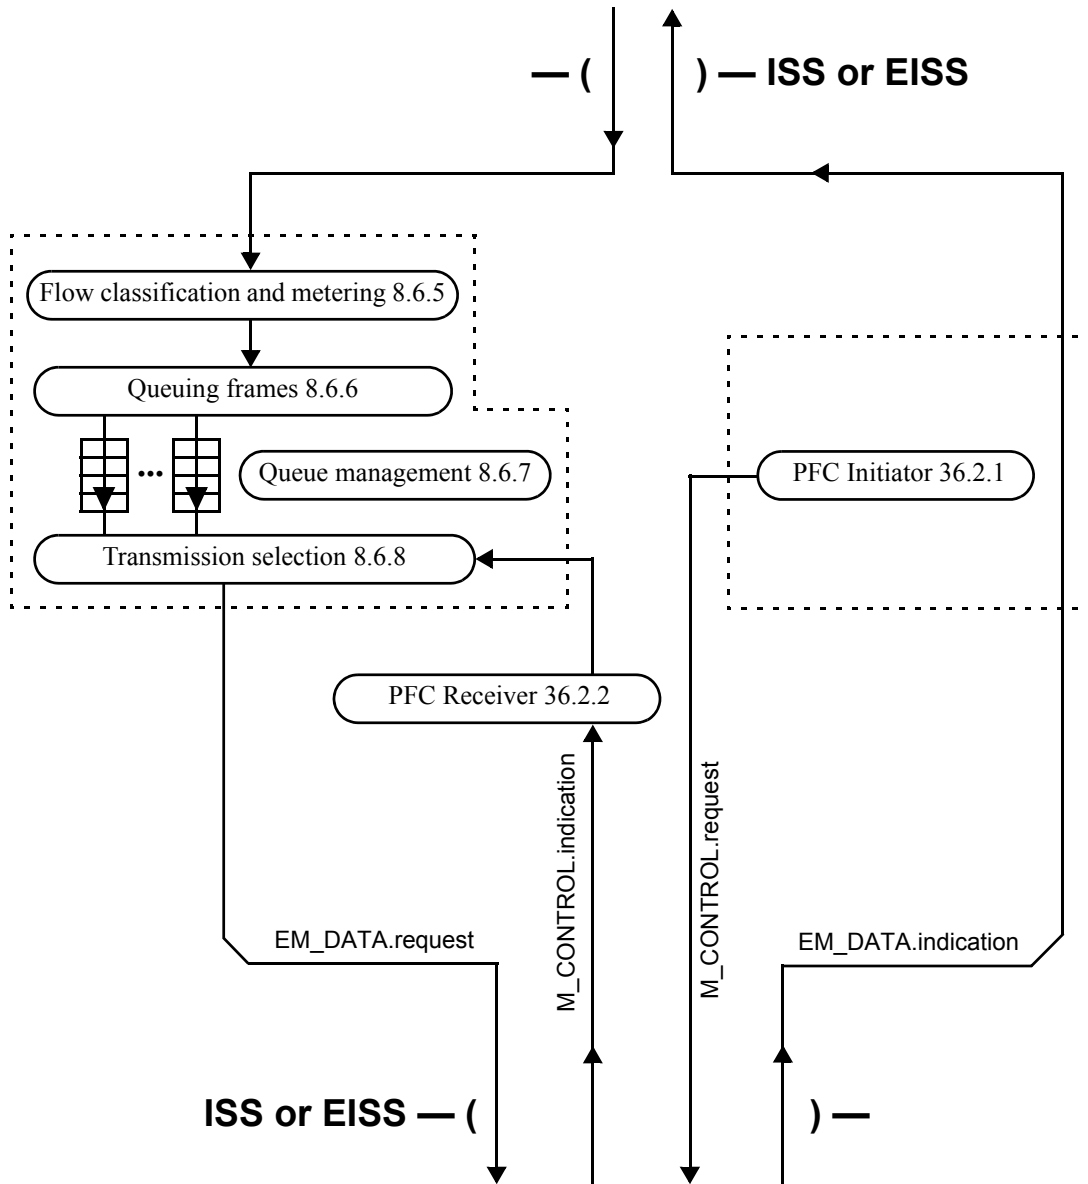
— ( ) — ISS or EISS

Flow classification and metering 8.6.5

Queuing frames 8.6.6

Queue management 8.6.7

PFC Initiator 36.2.1

Transmission selection 8.6.8

PFC Receiver 36.2.2

M_CONTROL.indication

M_CONTROL.request

EM_DATA.request

EM_DATA.indication

ISS or EISS — ( ) —